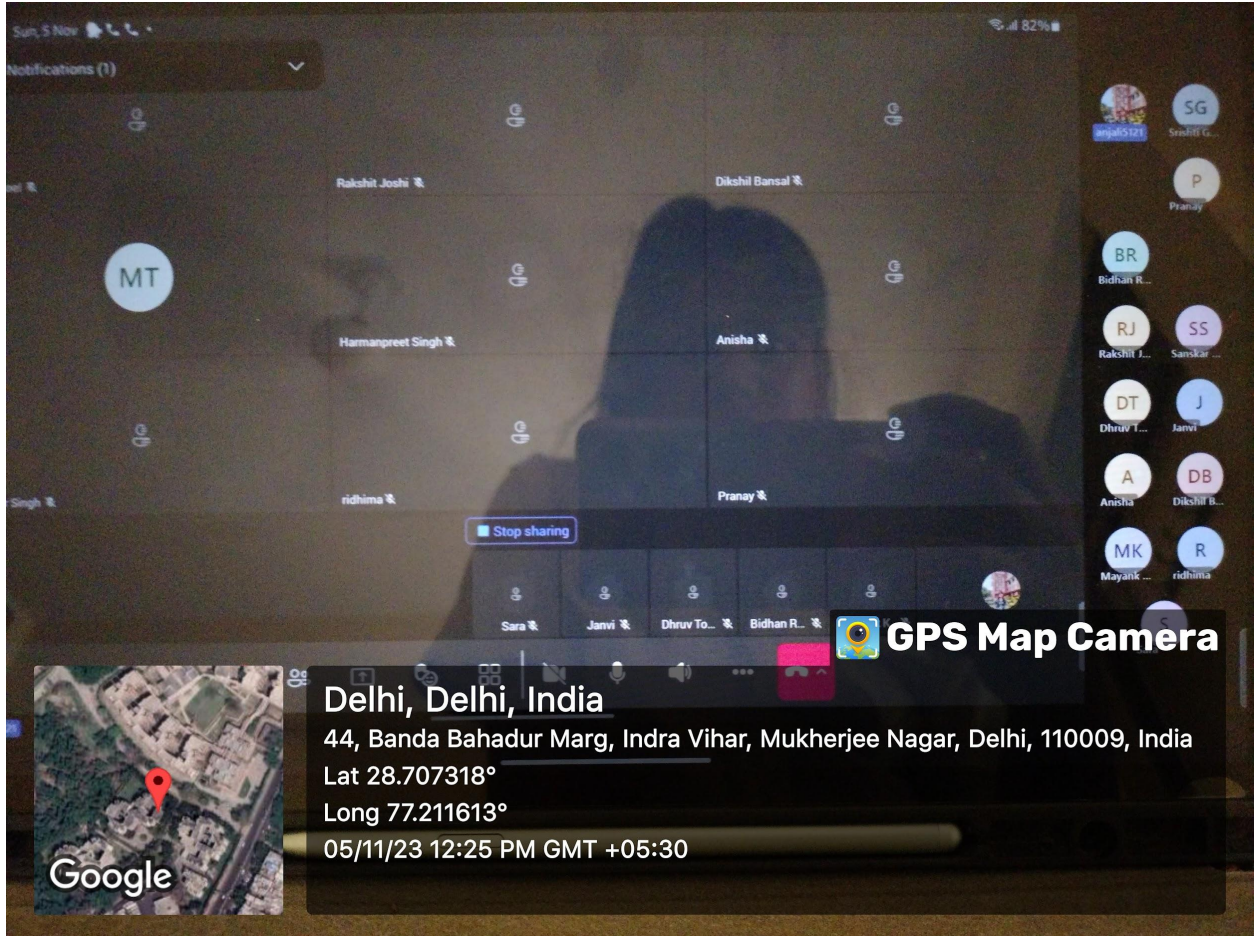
Sun, 5 Nov
82%
Notifications (1)

anjali5121
SG
Srishti G...
P
Pranay

...eel
Rakshit Joshi
Dikshil Bansal

MT

BR
Bidhan R...

Harmanpreet Singh
Anisha

RJ
Rakshit J...
SS
Sanskar ...

DT
Dhruv T...
J
Janvi

...r Singh
ridhima
Pranay

A
Anisha
DB
Dikshil B...

Stop sharing

MK
Mayank ...
R
ridhima

Sara
Janvi
Dhruv To...
Bidhan R...

S

GPS Map Camera

Google

Delhi, Delhi, India
44, Banda Bahadur Marg, Indra Vihar, Mukherjee Nagar, Delhi, 110009, India
Lat 28.707318°
Long 77.211613°
05/11/23 12:25 PM GMT +05:30